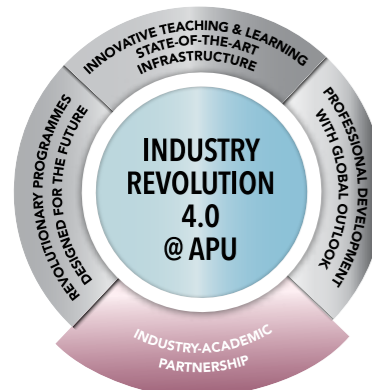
INNOVATIVE TEACHING & LEARNING
STATE-OF-THE-ART INFRASTRUCTURE

PROFESSIONAL DEVELOPMENT WITH GLOBAL OUTLOOK

INDUSTRY-ACADEMIC PARTNERSHIP

REVOLUTIONARY PROGRAMMES DESIGNED FOR THE FUTURE

INDUSTRY REVOLUTION 4.0 @ APU